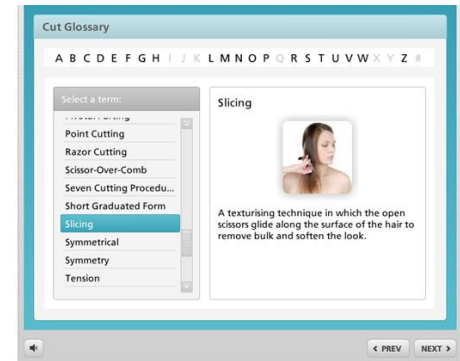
Cut Glossary

A B C D E F G H I J K L M N O P Q R S T U V W X Y Z #

Select a term:

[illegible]

Point Cutting

Razor Cutting

Scissor-Over-Comb

Seven Cutting Procedu...

Short Graduated Form

Slicing

Symmetrical

Symmetry

Tension

Slicing

A texturising technique in which the open scissors glide along the surface of the hair to remove bulk and soften the look.

< PREV

NEXT >